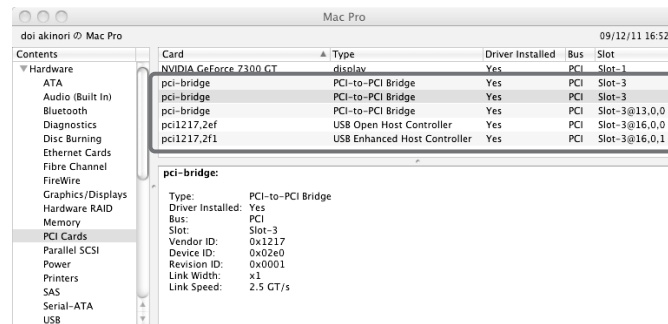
Mac Pro

doi akinori の Mac Pro

09/12/11 16:52

Contents
▼Hardware
ATA
Audio (Built In)
Bluetooth
Diagnostics
Disc Burning
Ethernet Cards
Fibre Channel
FireWire
Graphics/Displays
Hardware RAID
Memory
PCI Cards
Parallel SCSI
Power
Printers
SAS
Serial-ATA
USB

| Card | Type | Driver Installed | Bus | Slot |
|---|---|---|---|---|
| NVIDIA GeForce 7300 GT | display | Yes | PCI | Slot-1 |
| pci-bridge | PCI-to-PCI Bridge | Yes | PCI | Slot-3 |
| pci-bridge | PCI-to-PCI Bridge | Yes | PCI | Slot-3 |
| pci-bridge | PCI-to-PCI Bridge | Yes | PCI | Slot-3@13,0,0 |
| pci1217,2ef | USB Open Host Controller | Yes | PCI | Slot-3@16,0,0 |
| pci1217,2f1 | USB Enhanced Host Controller | Yes | PCI | Slot-3@16,0,1 |

pci-bridge:

Type: PCI-to-PCI Bridge
Driver Installed: Yes
Bus: PCI
Slot: Slot-3
Vendor ID: 0x1217
Device ID: 0x02e0
Revision ID: 0x0001
Link Width: x1
Link Speed: 2.5 GT/s